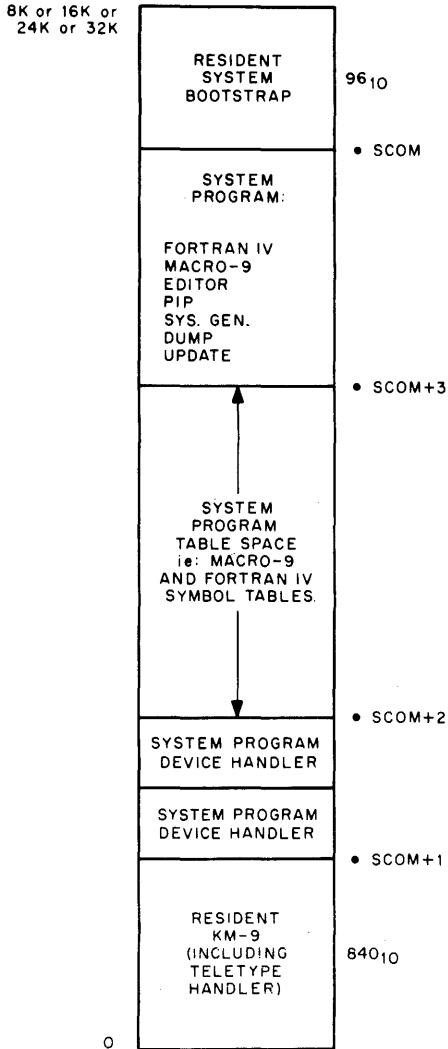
8K or 16K or 24K or 32K

RESIDENT SYSTEM BOOTSTRAP

$96_{10}$

• SCOM

SYSTEM PROGRAM:

FORTRAN IV
MACRO-9
EDITOR
PIP
SYS. GEN.
DUMP
UPDATE

• SCOM+3

SYSTEM PROGRAM TABLE SPACE ie: MACRO-9 AND FORTRAN IV SYMBOL TABLES.

• SCOM+2

SYSTEM PROGRAM DEVICE HANDLER

SYSTEM PROGRAM DEVICE HANDLER

• SCOM+1

RESIDENT KM-9 (INCLUDING TELETYPE HANDLER)

$840_{10}$

0